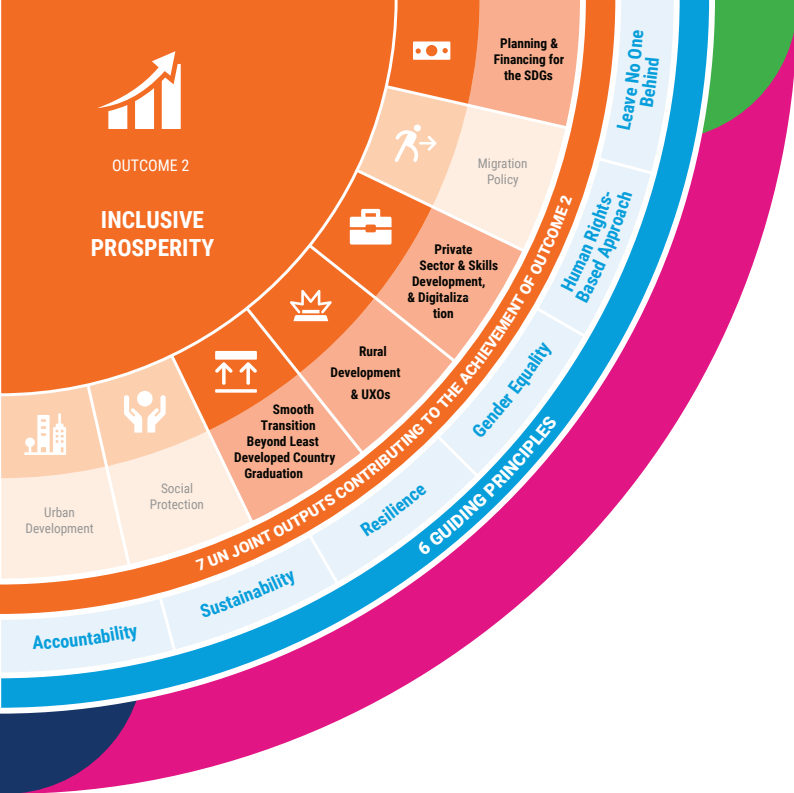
OUTCOME 2

INCLUSIVE PROSPERITY

Planning & Financing for the SDGs

Migration Policy

Private Sector & Skills Development, & Digitaliza tion

Rural Development & UXOs

Smooth Transition Beyond Least Developed Country Graduation

Social Protection

Urban Development

7 UN JOINT OUTPUTS CONTRIBUTING TO THE ACHIEVEMENT OF OUTCOME 2

Leave No One Behind

Human Rights-Based Approach

Gender Equality

Resilience

Sustainability

Accountability

6 GUIDING PRINCIPLES